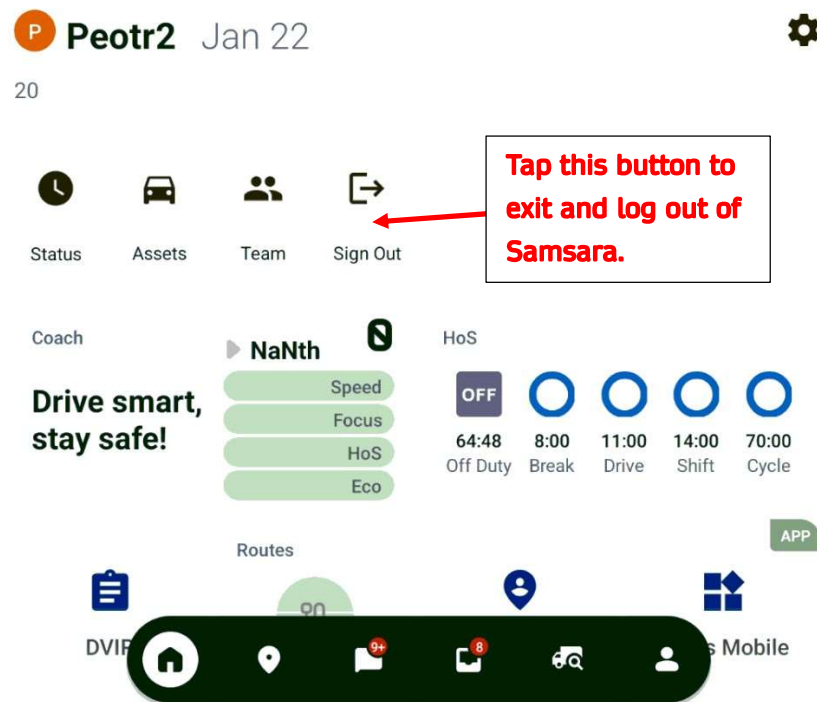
P Peotr2 Jan 22

20

Status Assets Team Sign Out

Tap this button to exit and log out of Samsara.

Coach

Drive smart, stay safe!

NaNth

Speed
Focus
HoS
Eco

HoS

OFF

| 64:48 | 8:00 | 11:00 | 14:00 | 70:00 |
|---|---|---|---|---|
| Off Duty | Break | Drive | Shift | Cycle |

APP

Routes

90

DVIR

s Mobile

9+

8